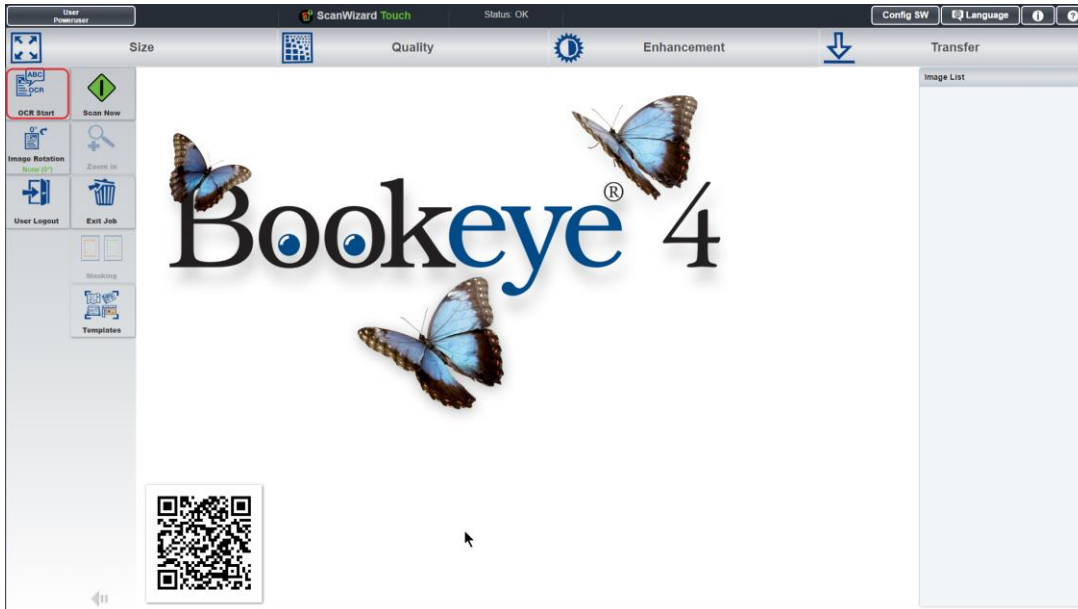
User
Poweruser

ScanWizard Touch

Status: OK

Config SW

Language

Size

Quality

Enhancement

Transfer

ABC
OCR

OCR Start

Scan Now

0°

Image Rotation
None (0°)

Zoom in

User Logout

Exit Job

Masking

Templates

Bookeye® 4

Image List